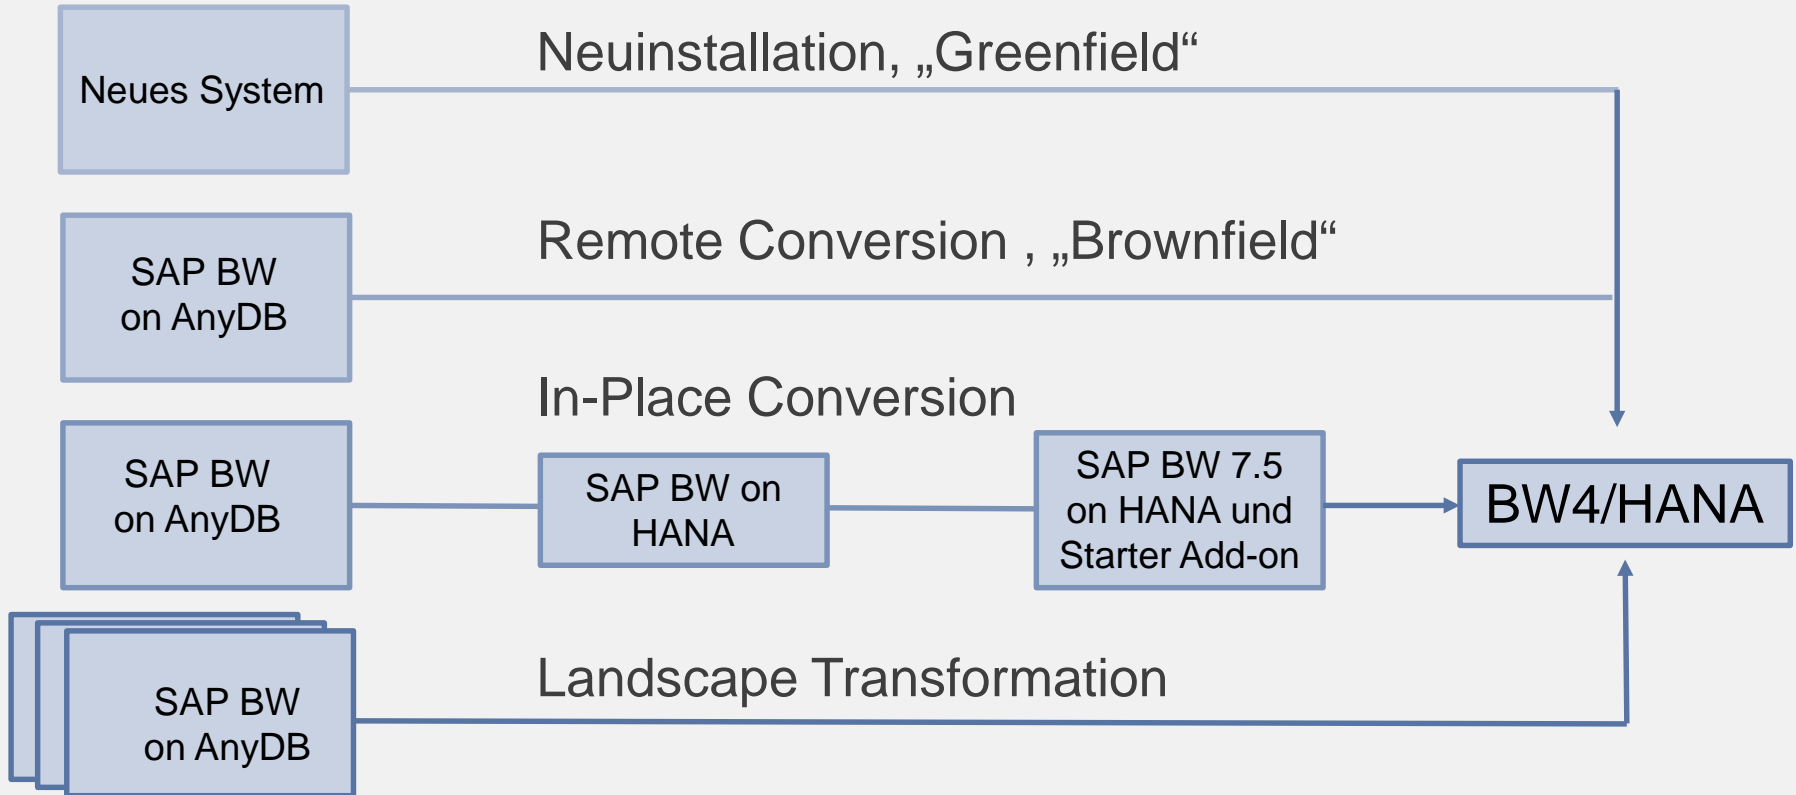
Neues System

Neuinstallation, „Greenfield“

SAP BW on AnyDB

Remote Conversion , „Brownfield“

In-Place Conversion

SAP BW on AnyDB

SAP BW on HANA

SAP BW 7.5 on HANA und Starter Add-on

BW4/HANA

SAP BW on AnyDB

Landscape Transformation